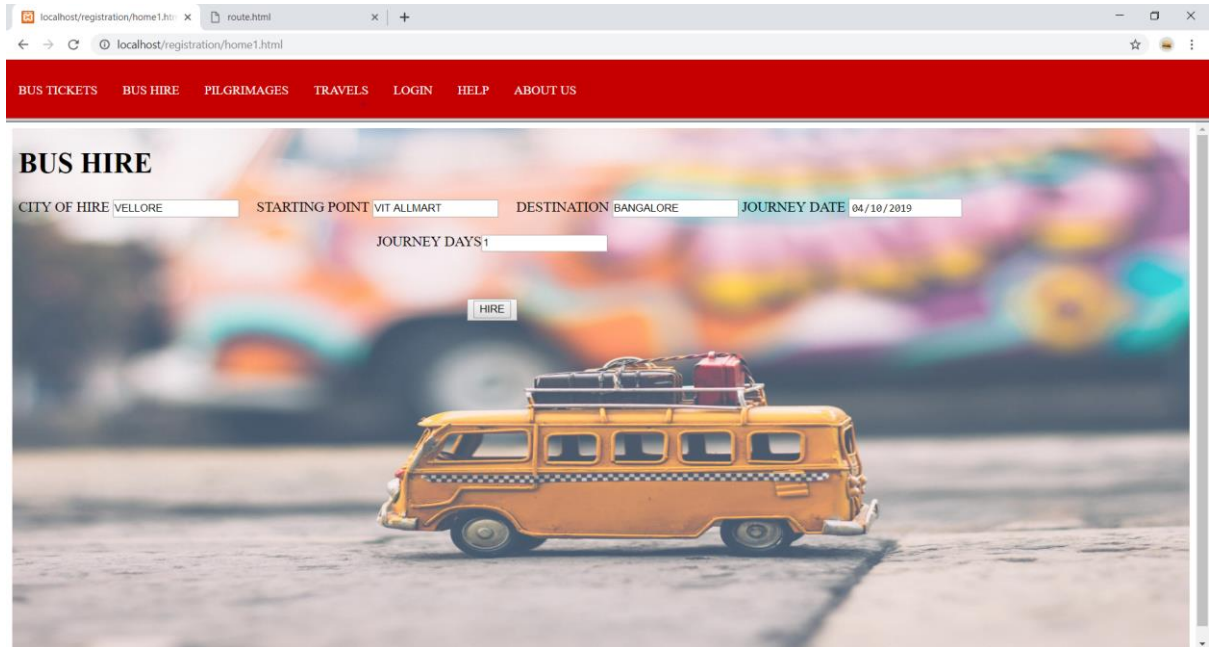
localhost/registration/home1.htr ×
route.html ×
+
localhost/registration/home1.html

BUS TICKETS BUS HIRE PILGRIMAGES TRAVELS LOGIN HELP ABOUT US

BUS HIRE

CITY OF HIRE VELLORE STARTING POINT VIT ALLMART DESTINATION BANGALORE JOURNEY DATE 04/10/2019

JOURNEY DAYS 1

HIRE